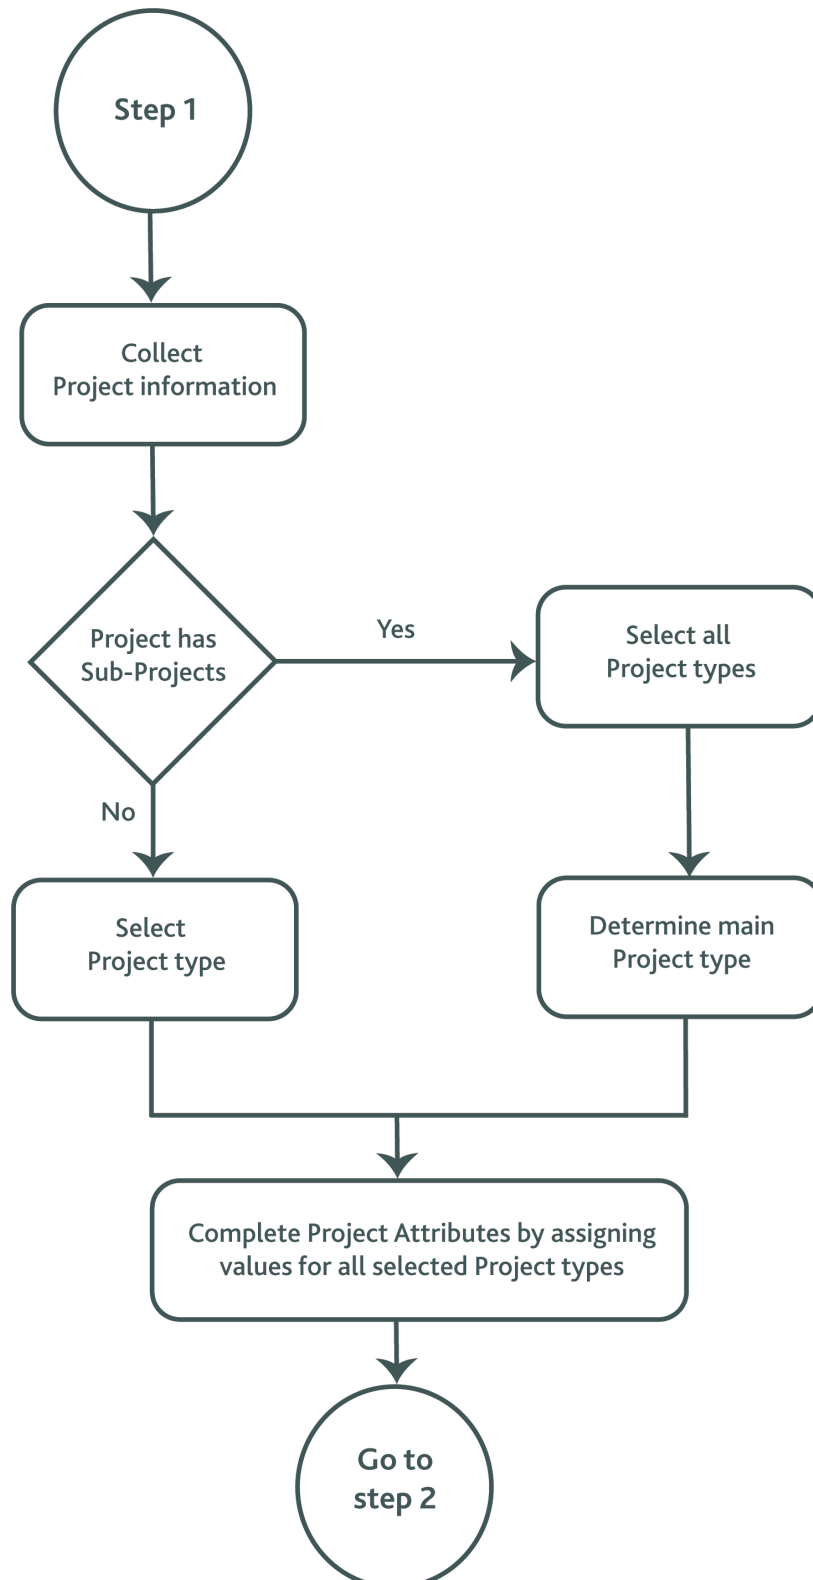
Step 1

Collect Project information

Project has Sub-Projects

Yes

Select all Project types

No

Select Project type

Determine main Project type

Complete Project Attributes by assigning values for all selected Project types

Go to step 2